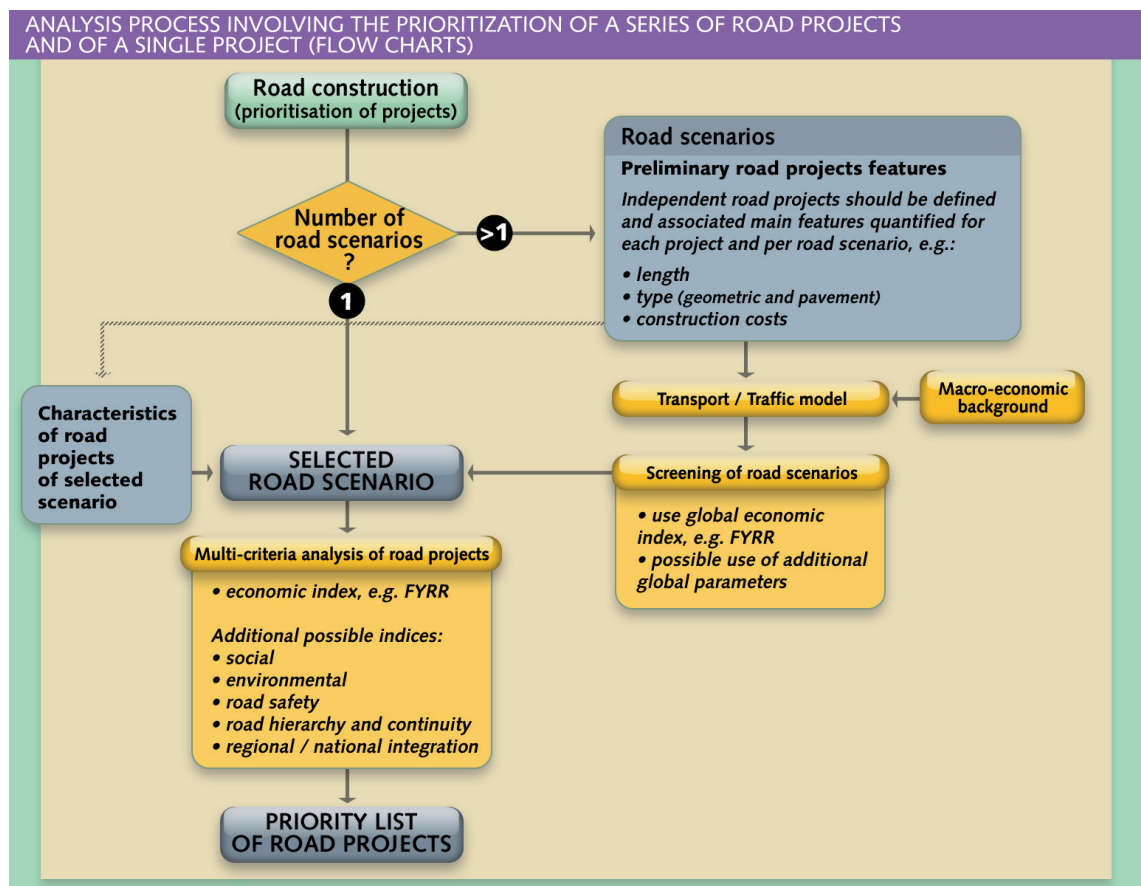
ANALYSIS PROCESS INVOLVING THE PRIORITIZATION OF A SERIES OF ROAD PROJECTS AND OF A SINGLE PROJECT (FLOW CHARTS)

Road construction
(prioritisation of projects)

Number of road scenarios ?

>1

1

Road scenarios

Preliminary road projects features

Independent road projects should be defined and associated main features quantified for each project and per road scenario, e.g.:
• length
• type (geometric and pavement)
• construction costs

Transport / Traffic model

Macro-economic background

Characteristics of road projects of selected scenario

SELECTED ROAD SCENARIO

Screening of road scenarios

• use global economic index, e.g. FYRR
• possible use of additional global parameters

Multi-criteria analysis of road projects

• economic index, e.g. FYRR

Additional possible indices:
• social
• environmental
• road safety
• road hierarchy and continuity
• regional / national integration

PRIORITY LIST OF ROAD PROJECTS